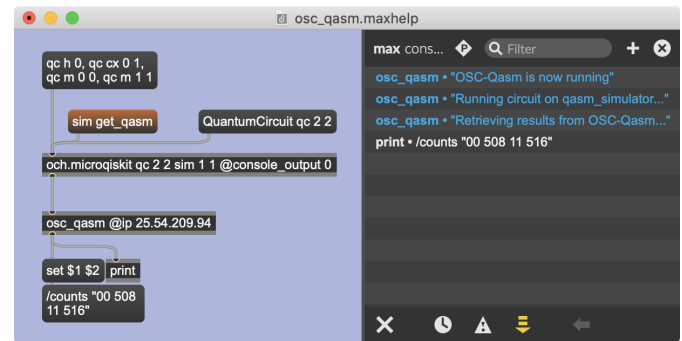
osc_qasm.maxhelp

qc h 0, qc cx 0 1, qc m 0 0, qc m 1 1

sim get_qasm

QuantumCircuit qc 2 2

och.microqiskit qc 2 2 sim 1 1 @console_output 0

osc_qasm @ip 25.54.209.94

set $1 $2

print

/counts "00 508 11 516"

max cons...

Filter

osc_qasm • "OSC-Qasm is now running"

osc_qasm • "Running circuit on qasm_simulator..."

osc_qasm • "Retrieving results from OSC-Qasm..."

print • /counts "00 508 11 516"